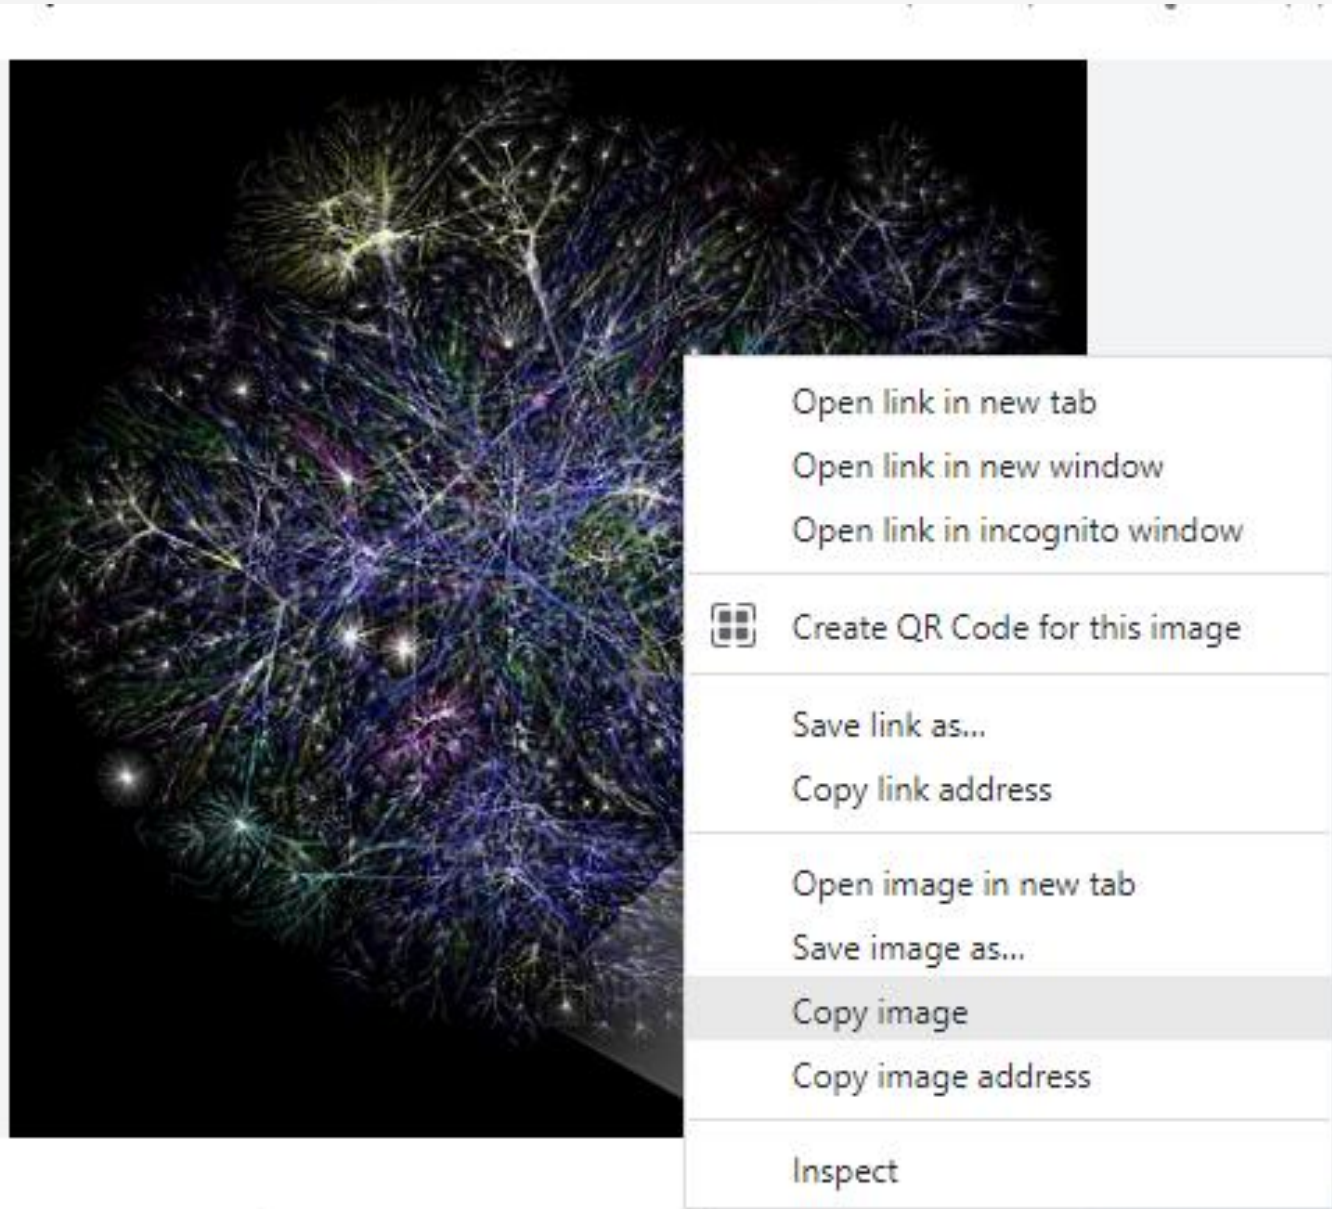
Open link in new tab
Open link in new window
Open link in incognito window

Create QR Code for this image

Save link as...
Copy link address

Open image in new tab
Save image as...
Copy image
Copy image address

Inspect